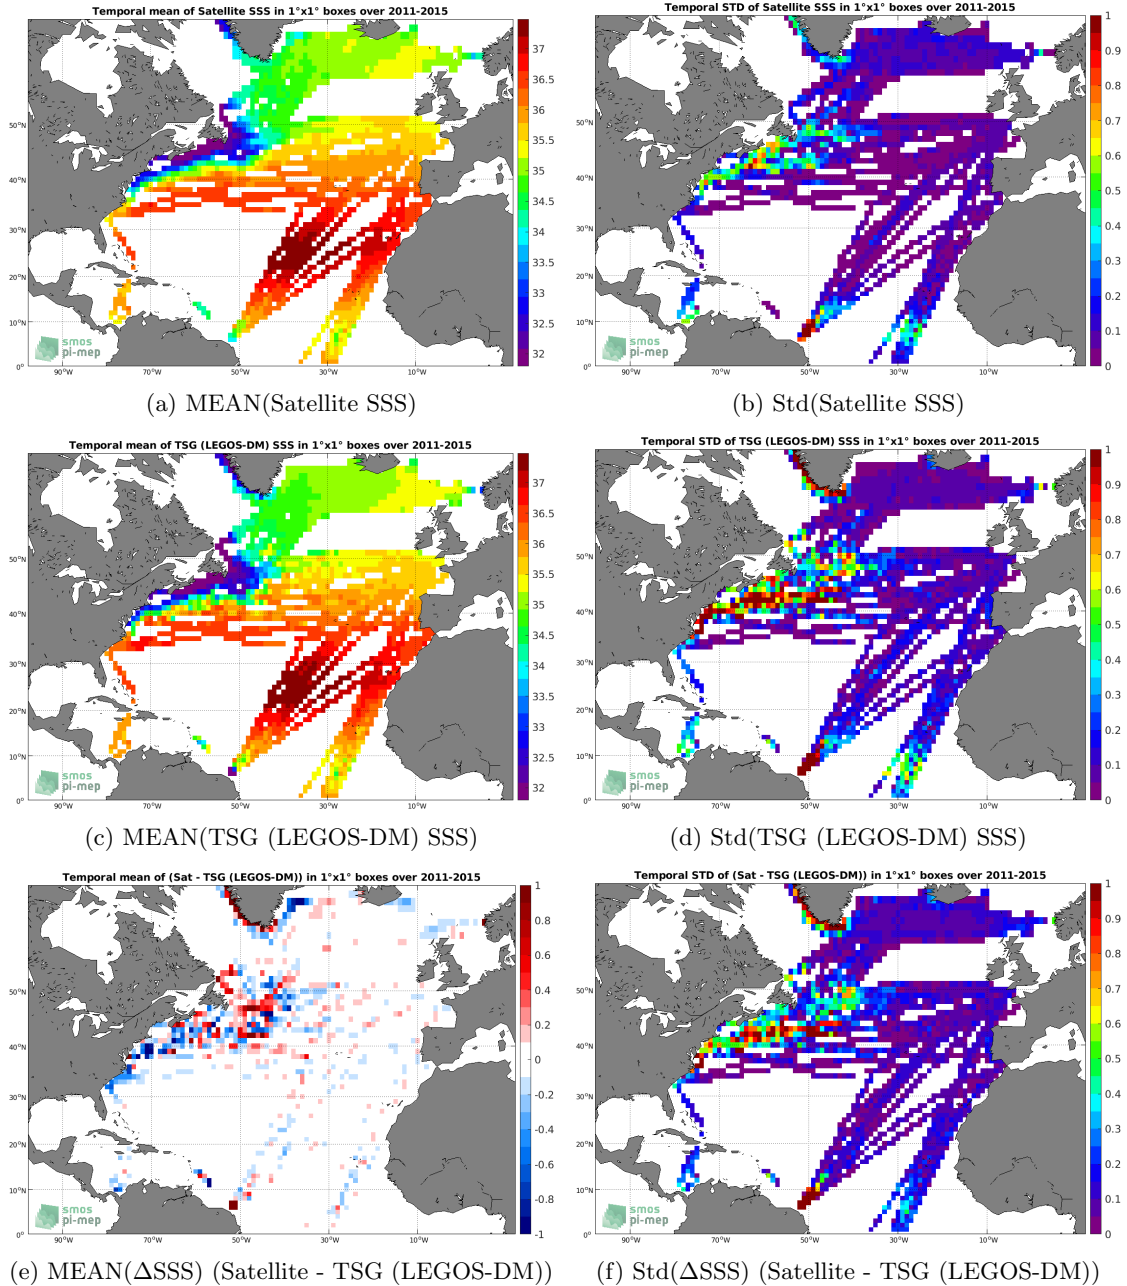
Temporal mean of Satellite SSS in 1°x1° boxes over 2011-2015

37
36.5
36
35.5
35
34.5
34
33.5
33
32.5
32

50°N
40°N
30°N
20°N
10°N
0°
90°W
70°W
50°W
30°W
10°W

smos
pi-mep

(a) MEAN(Satellite SSS)

Temporal STD of Satellite SSS in 1°x1° boxes over 2011-2015

1
0.9
0.8
0.7
0.6
0.5
0.4
0.3
0.2
0.1
0

50°N
40°N
30°N
20°N
10°N
0°
90°W
70°W
50°W
30°W
10°W

smos
pi-mep

(b) Std(Satellite SSS)

Temporal mean of TSG (LEGOS-DM) SSS in 1°x1° boxes over 2011-2015

37
36.5
36
35.5
35
34.5
34
33.5
33
32.5
32

50°N
40°N
30°N
20°N
10°N
0°
90°W
70°W
50°W
30°W
10°W

smos
pi-mep

(c) MEAN(TSG (LEGOS-DM) SSS)

Temporal STD of TSG (LEGOS-DM) SSS in 1°x1° boxes over 2011-2015

1
0.9
0.8
0.7
0.6
0.5
0.4
0.3
0.2
0.1
0

50°N
40°N
30°N
20°N
10°N
0°
90°W
70°W
50°W
30°W
10°W

smos
pi-mep

(d) Std(TSG (LEGOS-DM) SSS)

Temporal mean of (Sat - TSG (LEGOS-DM)) in 1°x1° boxes over 2011-2015

1
0.8
0.6
0.4
0.2
0
-0.2
-0.4
-0.6
-0.8
-1

50°N
40°N
30°N
20°N
10°N
0°
90°W
70°W
50°W
30°W
10°W

smos
pi-mep

(e) MEAN(ΔSSS) (Satellite - TSG (LEGOS-DM))

Temporal STD of (Sat - TSG (LEGOS-DM)) in 1°x1° boxes over 2011-2015

1
0.9
0.8
0.7
0.6
0.5
0.4
0.3
0.2
0.1
0

50°N
40°N
30°N
20°N
10°N
0°
90°W
70°W
50°W
30°W
10°W

smos
pi-mep

(f) Std(ΔSSS) (Satellite - TSG (LEGOS-DM))